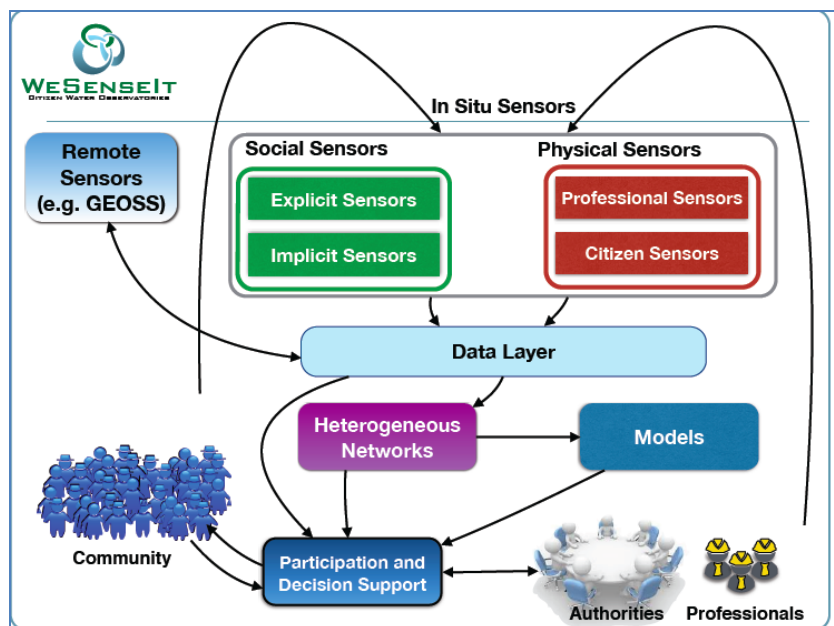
WeSenseIt
Citizen Water Observatories

In Situ Sensors

Remote Sensors (e.g. GEOSS)

Social Sensors

Explicit Sensors

Implicit Sensors

Physical Sensors

Professional Sensors

Citizen Sensors

Data Layer

Heterogeneous Networks

Models

Community

Participation and Decision Support

Authorities

Professionals